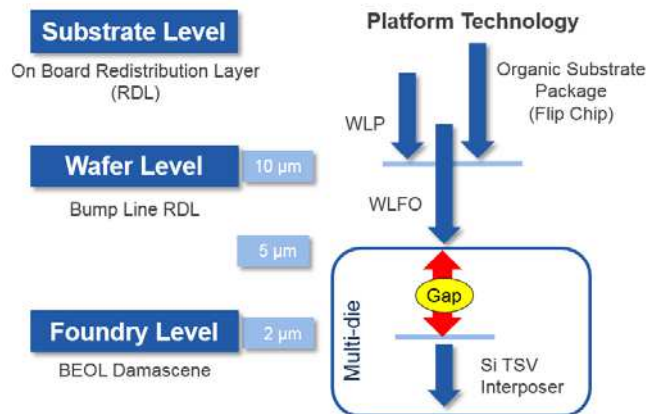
Substrate Level

On Board Redistribution Layer (RDL)

Platform Technology

WLP

Organic Substrate Package (Flip Chip)

Wafer Level

10 µm

Bump Line RDL

WLFO

5 µm

Gap

Multi-die

Foundry Level

2 µm

BEOL Damascene

Si TSV Interposer